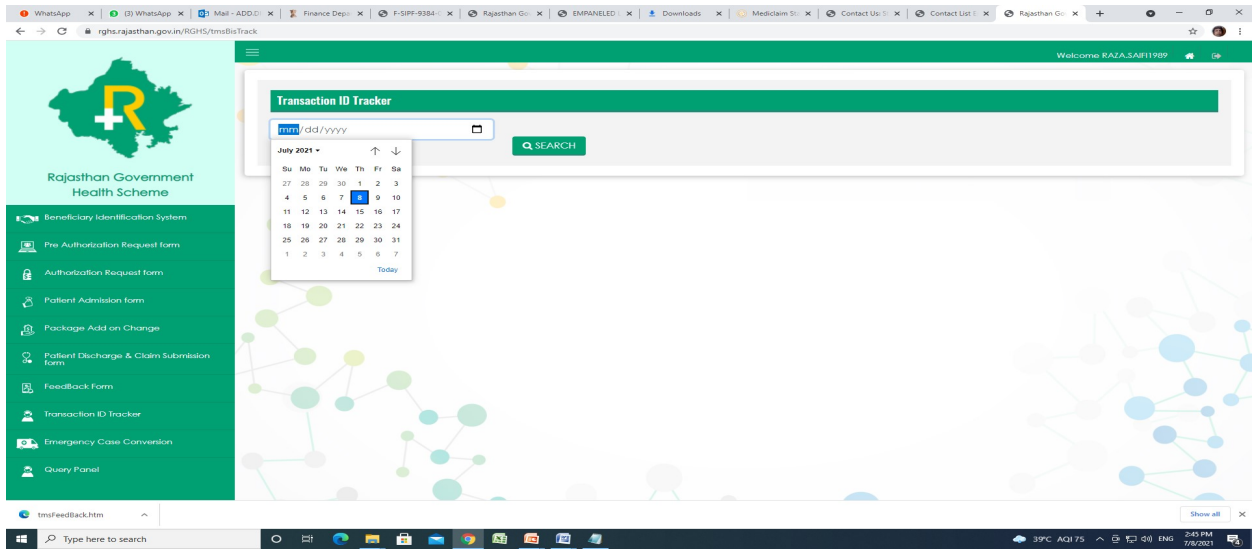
WhatsApp | (3) WhatsApp | Mail - ADD.D | Finance Depa | F-SIPF-9384- | Rajasthan Go | EMPANELED | Downloads | Mediclaim St | Contact Us: S | Contact List | Rajasthan Go

rghs.rajasthan.gov.in/RGHS/tmsBisTrack

Welcome RAZA.SAIFI1989

Rajasthan Government Health Scheme

Beneficiary Identification System
Pre Authorization Request form
Authorization Request form
Patient Admission form
Package Add on Change
Patient Discharge & Claim Submission form
FeedBack Form
Transaction ID Tracker
Emergency Case Convension
Query Panel

Transaction ID Tracker

mm/dd/yyyy

SEARCH

July 2021

| Su | Mo | Tu | We | Th | Fr | Sa |
|---|---|---|---|---|---|---|
| 27 | 28 | 29 | 30 | 1 | 2 | 3 |
| 4 | 5 | 6 | 7 | 8 | 9 | 10 |
| 11 | 12 | 13 | 14 | 15 | 16 | 17 |
| 18 | 19 | 20 | 21 | 22 | 23 | 24 |
| 25 | 26 | 27 | 28 | 29 | 30 | 31 |
| 1 | 2 | 3 | 4 | 5 | 6 | 7 |

Today

tmsFeedBack.htm

Show all

Type here to search

39°C AQI 75 ENG 2:45 PM 7/8/2021